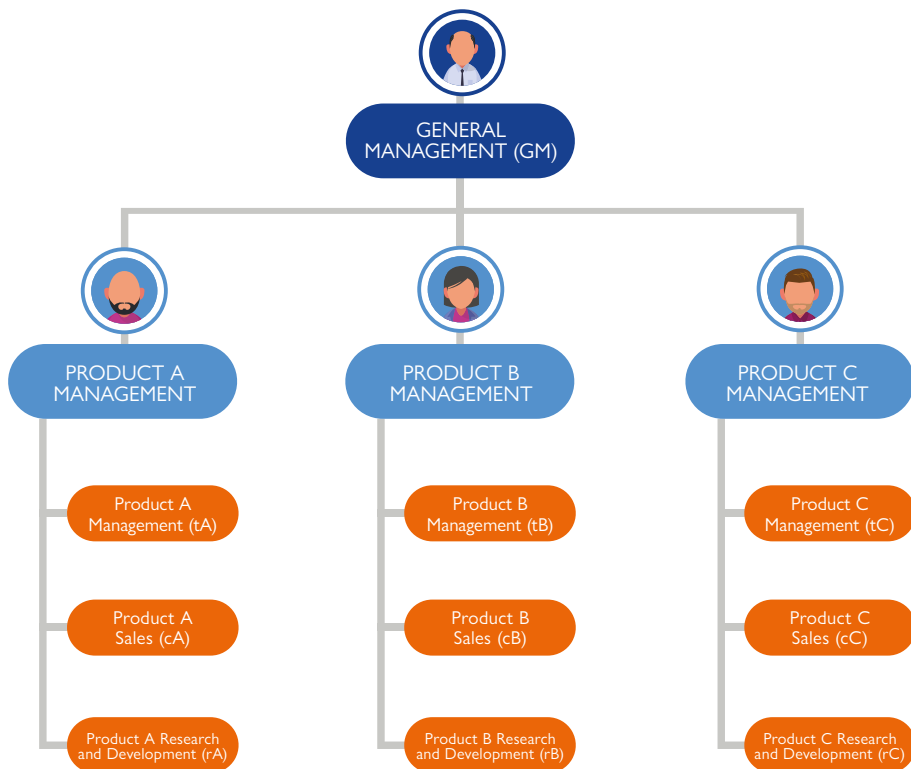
GENERAL MANAGEMENT (GM)

PRODUCT A MANAGEMENT

Product A Management (tA)

Product A Sales (cA)

Product A Research and Development (rA)

PRODUCT B MANAGEMENT

Product B Management (tB)

Product B Sales (cB)

Product B Research and Development (rB)

PRODUCT C MANAGEMENT

Product C Management (tC)

Product C Sales (cC)

Product C Research and Development (rC)